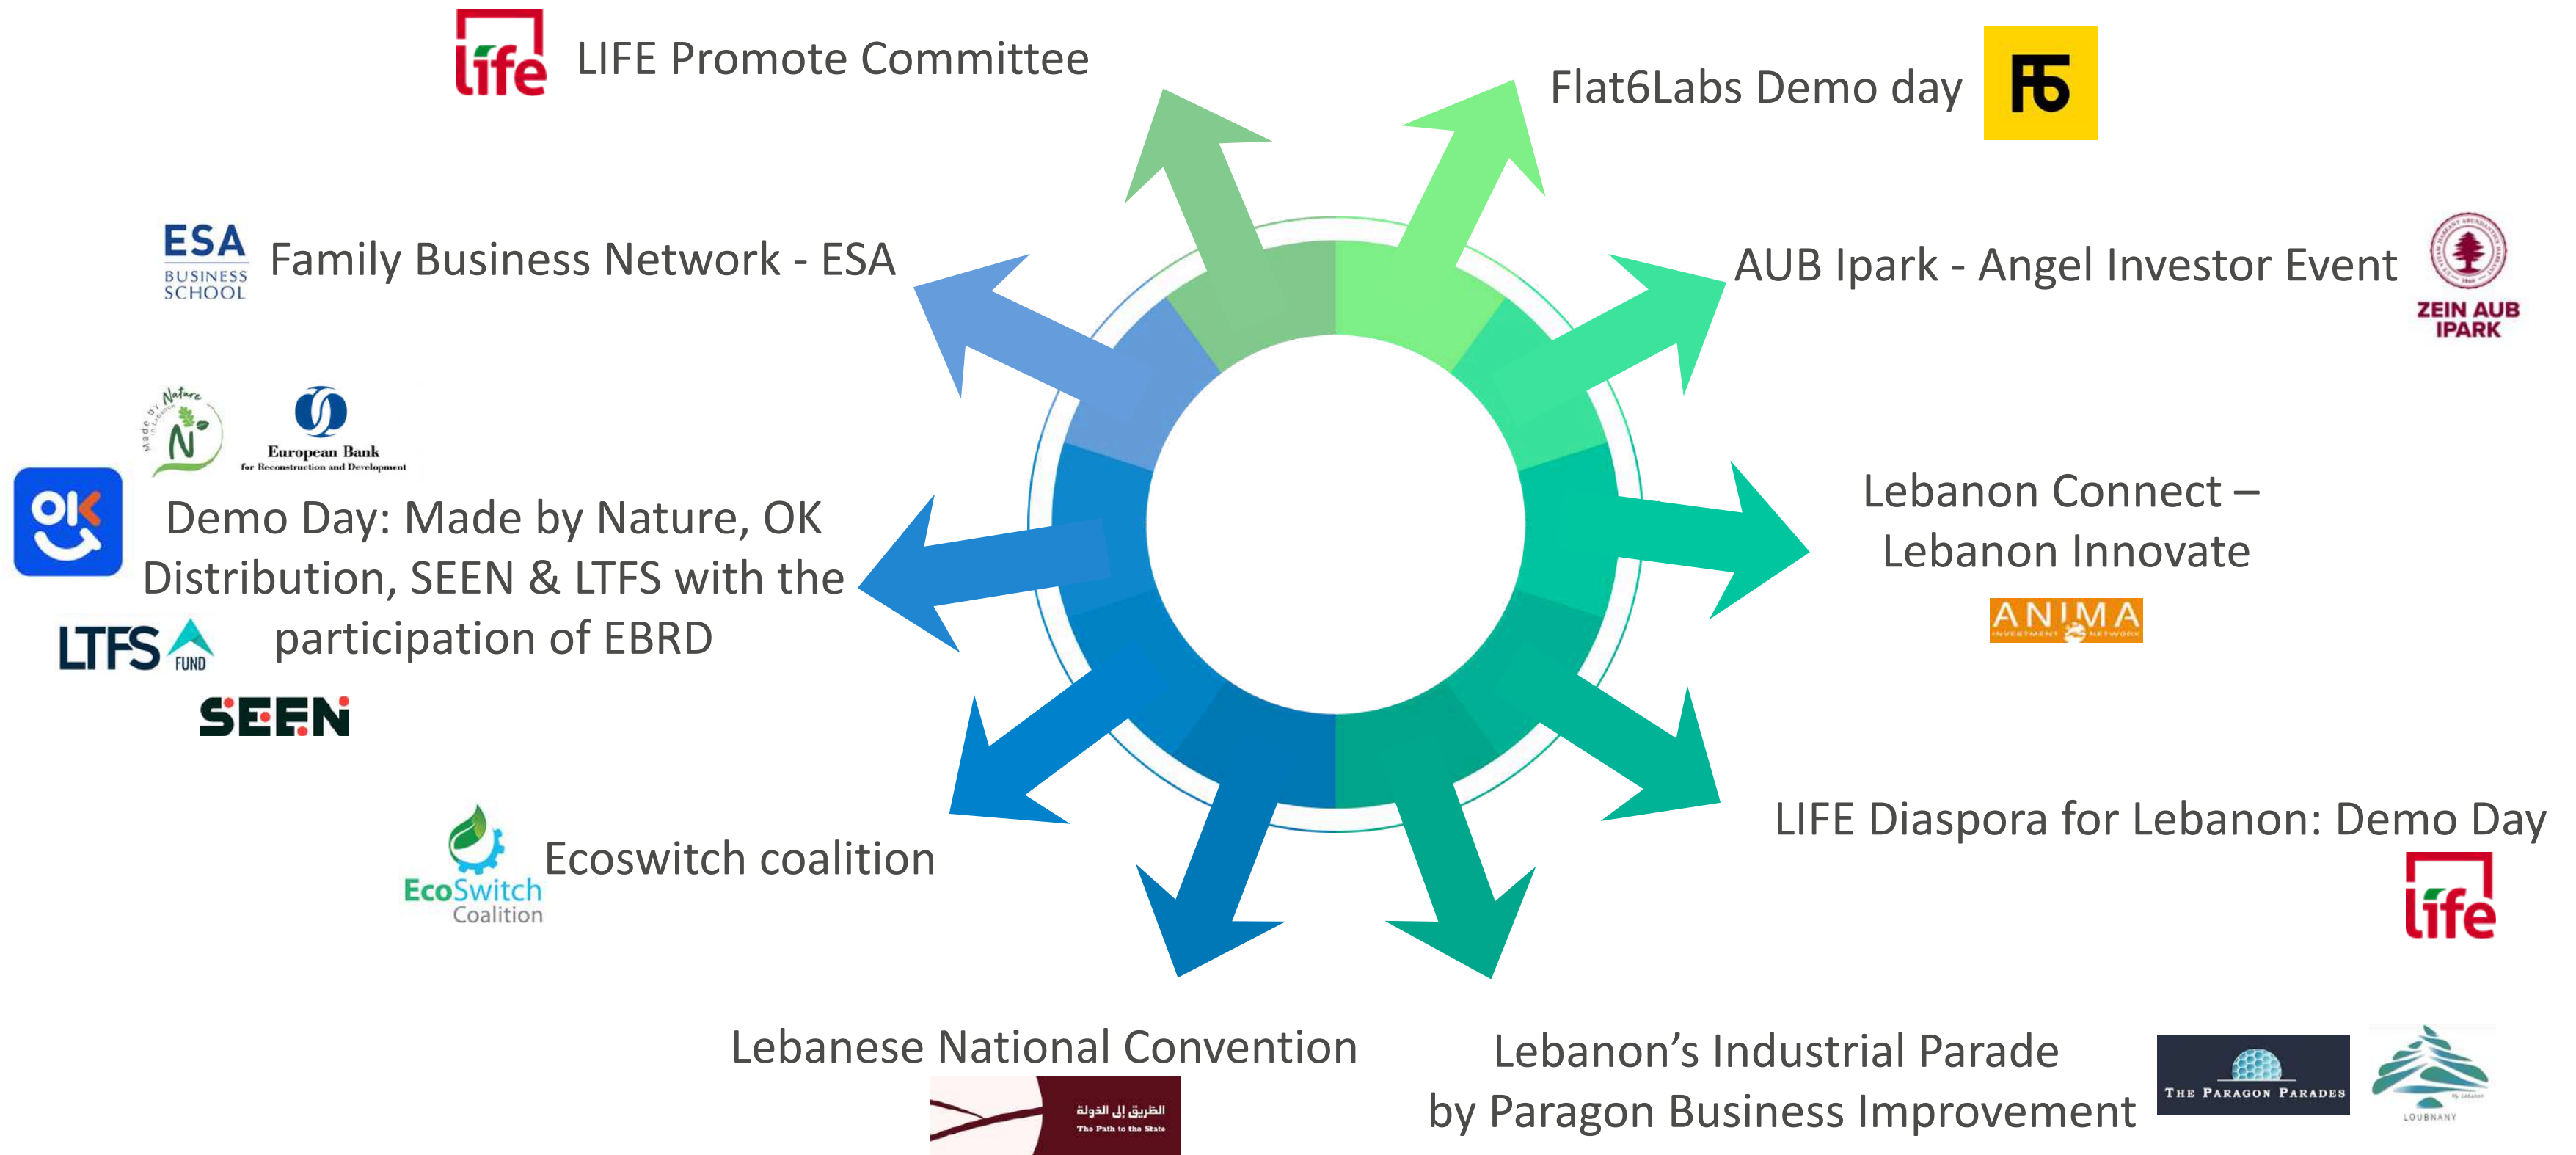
life LIFE Promote Committee

Flat6Labs Demo day F6

ESA BUSINESS SCHOOL Family Business Network - ESA

AUB Ipark - Angel Investor Event ZEIN AUB IPARK

Made by Nature N European Bank for Reconstruction and Development

OK Demo Day: Made by Nature, OK Distribution, SEEN & LTFS with the participation of EBRD

LTFS FUND

SEEN

Lebanon Connect – Lebanon Innovate

ANIMA INVESTMENT NETWORK

LIFE Diaspora for Lebanon: Demo Day

life

EcoSwitch Coalition Ecoswitch coalition

Lebanese National Convention

الطريق إلى الدولة The Path to the State

Lebanon’s Industrial Parade by Paragon Business Improvement

THE PARAGON PARADES

LOUBNANY